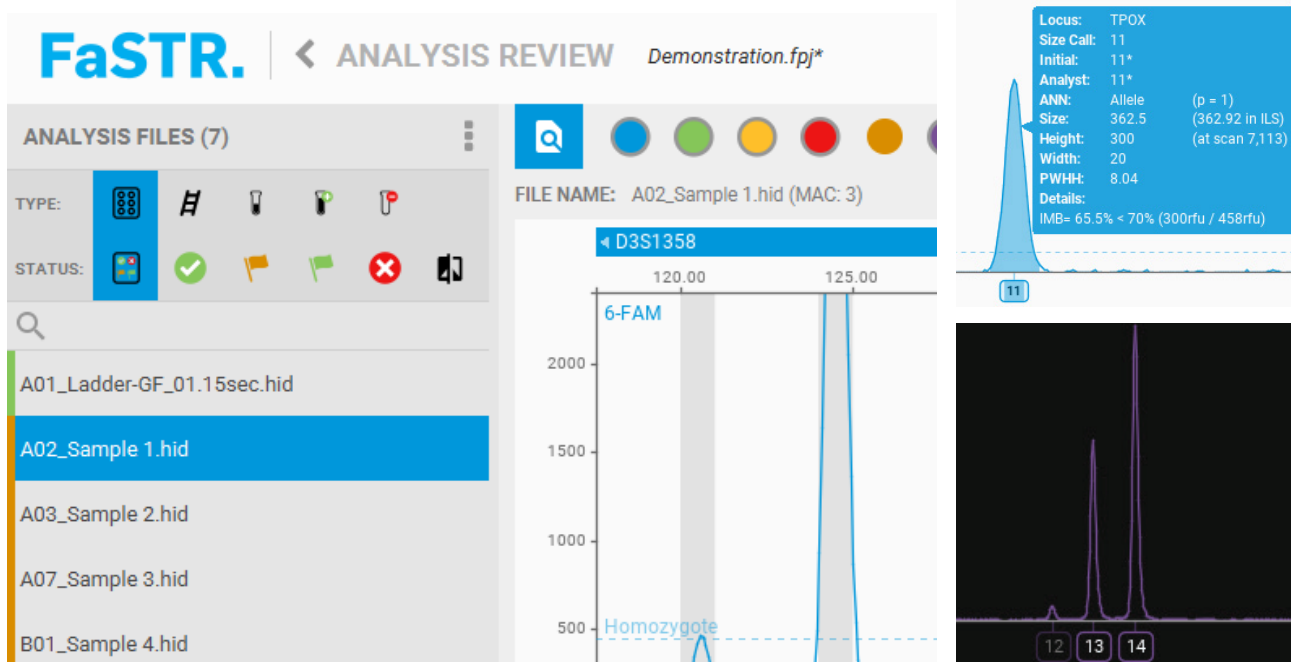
FaSTR.

ANALYSIS REVIEW

Demonstration.fpj*

ANALYSIS FILES (7)

TYPE:

STATUS:

A01_Ladder-GF_01.15sec.hid

A02_Sample 1.hid

A03_Sample 2.hid

A07_Sample 3.hid

B01_Sample 4.hid

FILE NAME: A02_Sample 1.hid (MAC: 3)

D3S1358

120.00

125.00

6-FAM

2000

1500

1000

500

Homozygote

| | | |
|---|---|---|
| Locus: | TPOX | |
| Size Call: | 11 | |
| Initial: | 11* | |
| Analyst: | 11* | |
| ANN: | Allele | (p = 1) |
| Size: | 362.5 | (362.92 in ILS) |
| Height: | 300 | (at scan 7,113) |
| Width: | 20 | |
| PWHH: | 8.04 | |
| Details: | | |

IMB= 65.5% < 70% (300rfu / 458rfu)

11

12

13

14